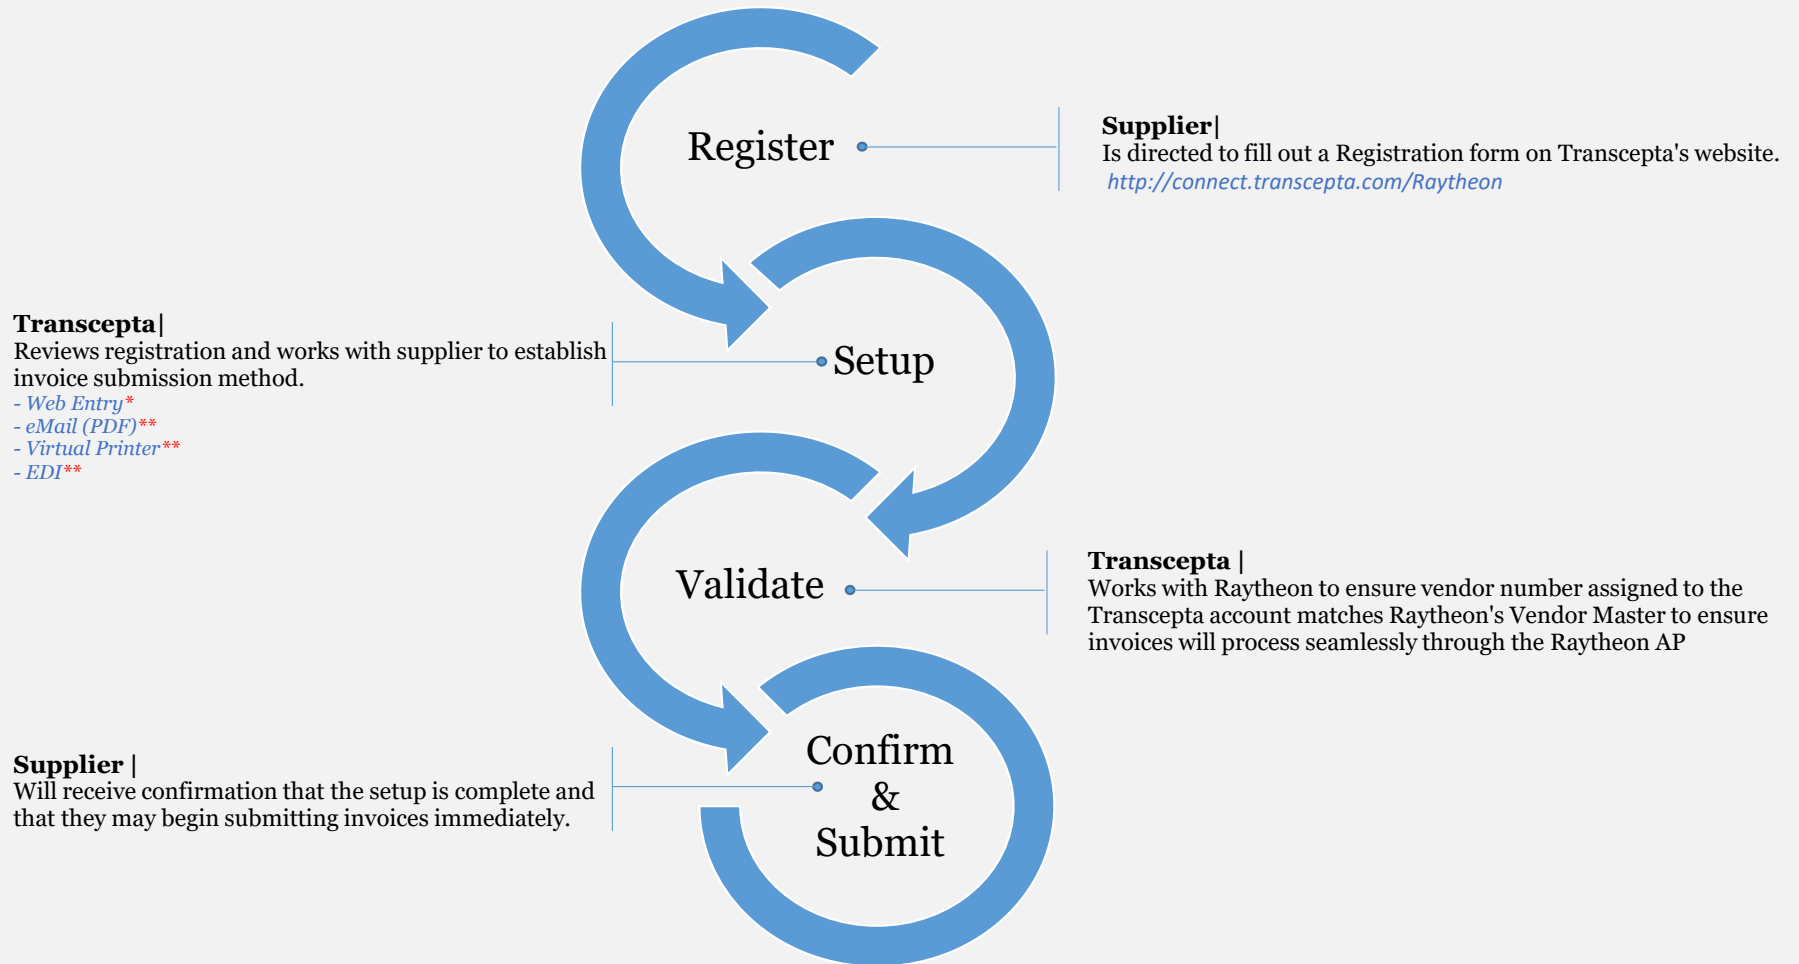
Register

Supplier|
Is directed to fill out a Registration form on Transcepta's website.
http://connect.transcepta.com/Raytheon

Transcepta|
Reviews registration and works with supplier to establish invoice submission method.
- Web Entry*
- eMail (PDF)**
- Virtual Printer**
- EDI**

Setup

Validate

Transcepta |
Works with Raytheon to ensure vendor number assigned to the Transcepta account matches Raytheon's Vendor Master to ensure invoices will process seamlessly through the Raytheon AP

Supplier |
Will receive confirmation that the setup is complete and that they may begin submitting invoices immediately.

Confirm & Submit